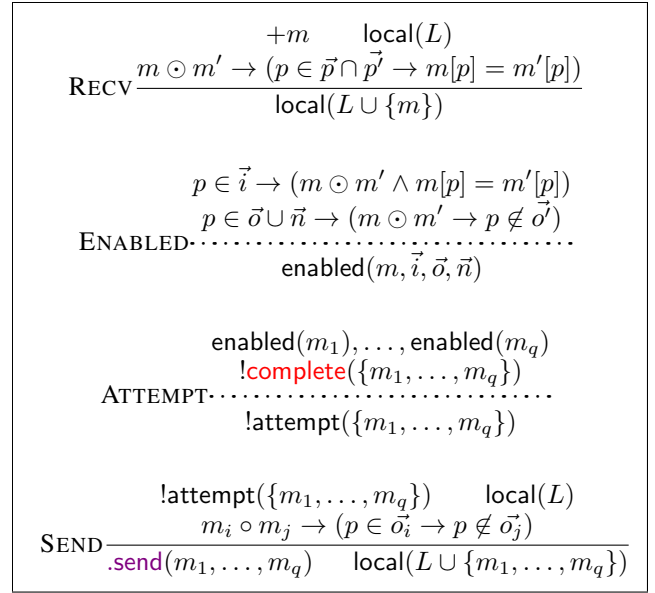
$+m \qquad \mathsf{local}(L)$

RECV $\dfrac{m \odot m' \rightarrow (p \in \vec{p} \cap \vec{p'} \rightarrow m[p] = m'[p])}{\mathsf{local}(L \cup \{m\})}$

$p \in \vec{i} \rightarrow (m \odot m' \wedge m[p] = m'[p])$

$p \in \vec{o} \cup \vec{n} \rightarrow (m \odot m' \rightarrow p \notin \vec{o'})$

ENABLED ································

$\mathsf{enabled}(m, \vec{i}, \vec{o}, \vec{n})$

$\mathsf{enabled}(m_1), \ldots, \mathsf{enabled}(m_q)$

$!\mathsf{complete}(\{m_1, \ldots, m_q\})$

ATTEMPT ································

$!\mathsf{attempt}(\{m_1, \ldots, m_q\})$

$!\mathsf{attempt}(\{m_1, \ldots, m_q\}) \qquad \mathsf{local}(L)$

SEND $\dfrac{m_i \circ m_j \rightarrow (p \in \vec{o_i} \rightarrow p \notin \vec{o_j})}{.\mathsf{send}(m_1, \ldots, m_q) \qquad \mathsf{local}(L \cup \{m_1, \ldots, m_q\})}$